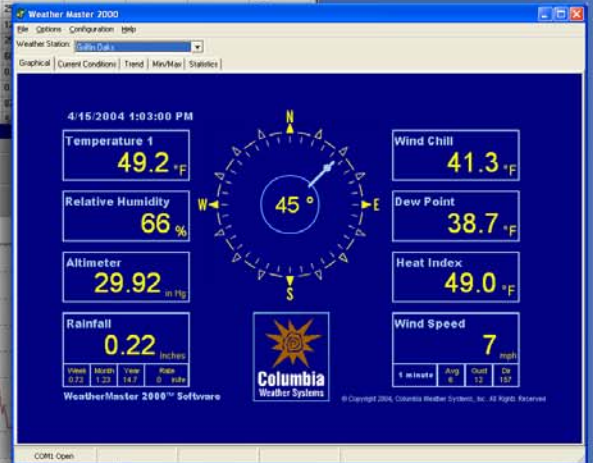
Weather Master 2000

File Options Configuration Help

Weather Station: Griffin Oaks

Graphical | Current Conditions | Trend | Min/Max | Statistics

4/15/2004 1:03:00 PM

Temperature 1
49.2 °F

Relative Humidity
66 %

Altimeter
29.92 in Hg

Rainfall
0.22 Inches

| Week | Month | Year | Rate |
|---|---|---|---|
| 0.72 | 1.23 | 14.7 | 0 in/hr |

N
W
E
S
45 °

Wind Chill
41.3 °F

Dew Point
38.7 °F

Heat Index
49.0 °F

Wind Speed
7 mph

| 1 minute | Avg | Gust | Dir |
|---|---|---|---|
| | 6 | 12 | 157 |

Columbia
Weather Systems

WeatherMaster 2000™ Software

© Copyright 2004, Columbia Weather Systems, Inc. All Rights Reserved

COM1 Open